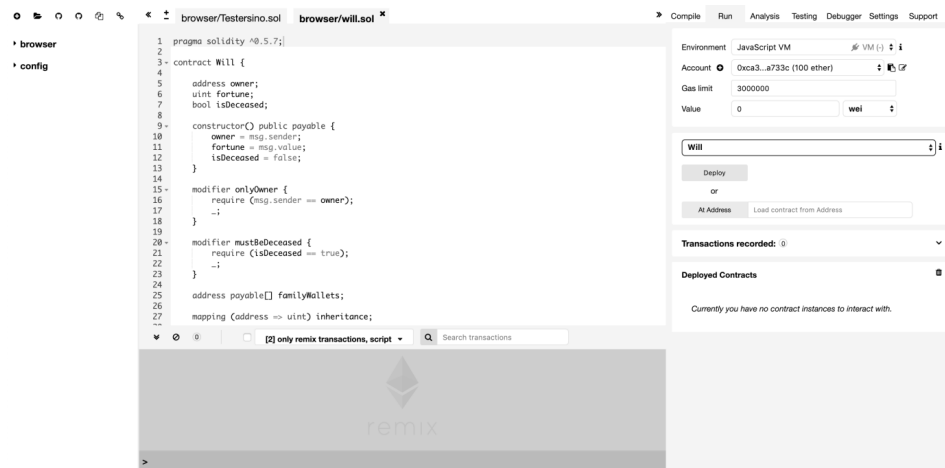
« + browser/Testersino.sol browser/will.sol ×

» Compile Run Analysis Testing Debugger Settings Support

▸ browser
▸ config

1 pragma solidity ^0.5.7;
2
3 contract Will {
4
5 address owner;
6 uint fortune;
7 bool isDeceased;
8
9 constructor() public payable {
10 owner = msg.sender;
11 fortune = msg.value;
12 isDeceased = false;
13 }
14
15 modifier onlyOwner {
16 require (msg.sender == owner);
17 _;
18 }
19
20 modifier mustBeDeceased {
21 require (isDeceased == true);
22 _;
23 }
24
25 address payable[] familyWallets;
26
27 mapping (address => uint) inheritance;

0 [2] only remix transactions, script Search transactions

remix

>

Environment JavaScript VM VM (-)
Account 0xca3...a733c (100 ether)
Gas limit 3000000
Value 0 wei

Will

Deploy
or
At Address Load contract from Address

Transactions recorded: 0

Deployed Contracts

Currently you have no contract instances to interact with.